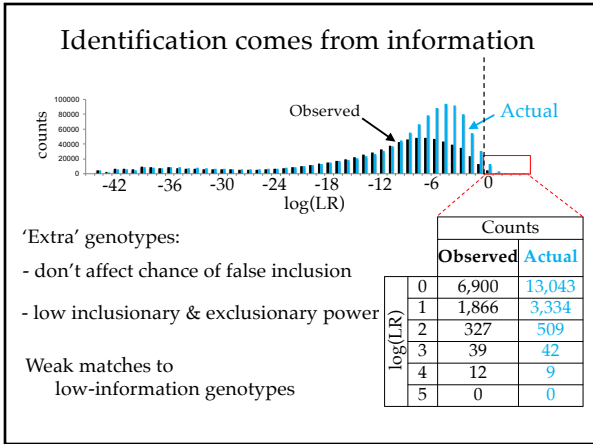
Identification comes from information

100000
80000
60000
40000
20000
0
counts

Observed
Actual

-42 -36 -30 -24 -18 -12 -6 0
log(LR)

'Extra' genotypes:

- don't affect chance of false inclusion

- low inclusionary & exclusionary power

Weak matches to low-information genotypes

| log(LR) | Observed | Actual |
|---|---|---|
| 0 | 6,900 | 13,043 |
| 1 | 1,866 | 3,334 |
| 2 | 327 | 509 |
| 3 | 39 | 42 |
| 4 | 12 | 9 |
| 5 | 0 | 0 |

Counts